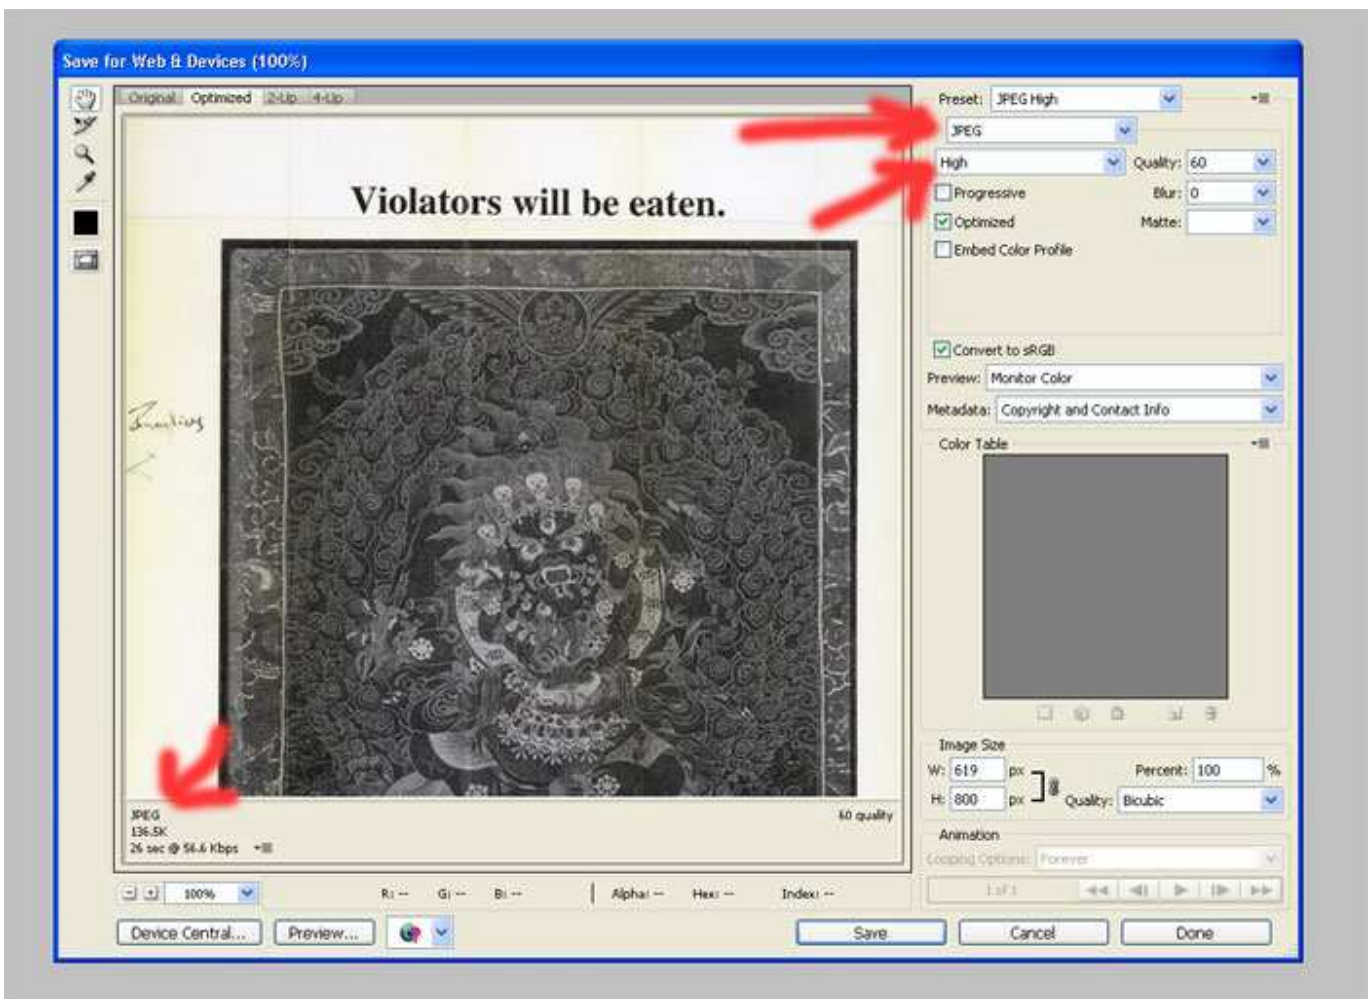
Save for Web & Devices (100%)

Original Optimized 2-Up 4-Up

Violators will be eaten.

Preset: JPEG High
JPEG
High
Quality: 60
Progressive
Blur: 0
Optimized
Matte:
Embed Color Profile

Convert to sRGB
Preview: Monitor Color
Metadata: Copyright and Contact Info
Color Table

Image Size
W: 619 px
H: 800 px
Percent: 100 %
Quality: Bicubic

Animation
Looping Options: Forever
1 of 1

JPEG
136.5K
26 sec @ 56.6 Kbps
60 quality

100%
R: -- G: -- B: -- Alpha: -- Hex: -- Index: --

Device Central... Preview... Save Cancel Done